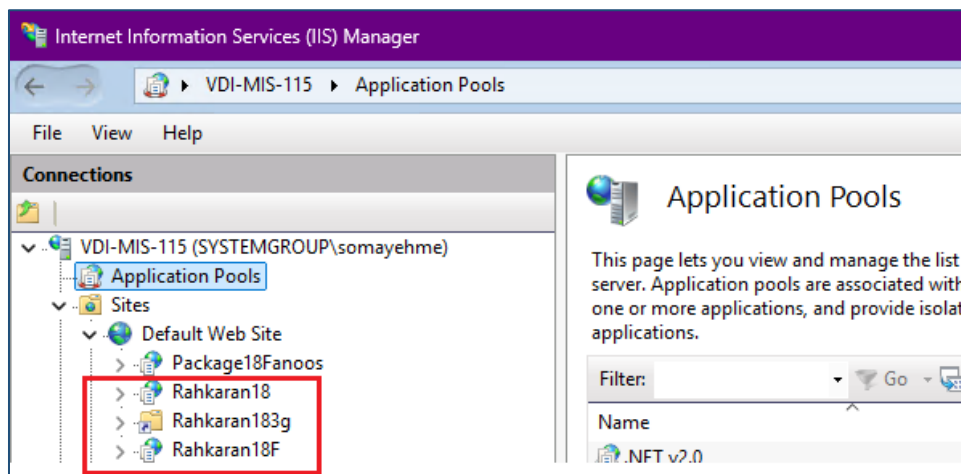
Internet Information Services (IIS) Manager

VDI-MIS-115 ▸ Application Pools

File View Help

Connections

VDI-MIS-115 (SYSTEMGROUP\somayehme)
Application Pools
Sites
Default Web Site
Package18Fanoos
Rahkaran18
Rahkaran183g
Rahkaran18F

Application Pools

This page lets you view and manage the list server. Application pools are associated with one or more applications, and provide isolat applications.

Filter: Go

Name
.NET v2.0